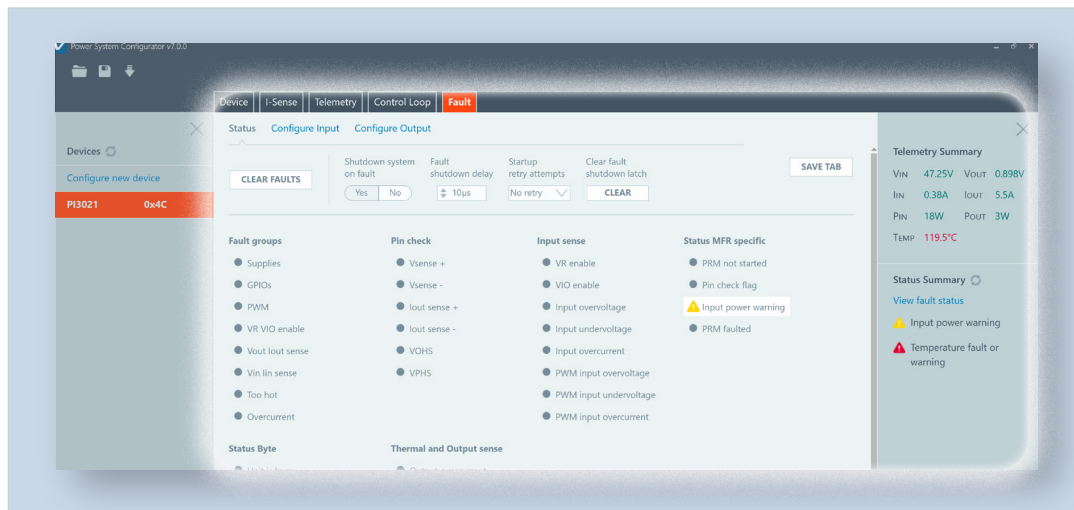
Power System Configurator v7.0.0

Device | I-Sense | Telemetry | Control Loop | Fault

Devices

Configure new device

PI3021 0x4C

Status Configure Input Configure Output

CLEAR FAULTS

Shutdown system on fault
Yes No

Fault shutdown delay
10µs

Startup retry attempts
No retry

Clear fault shutdown latch
CLEAR

SAVE TAB

Fault groups
Supplies
GPIOs
PWM
VR VIO enable
Vout Iout sense
Vin Iin sense
Too hot
Overcurrent

Pin check
Vsense +
Vsense -
Iout sense +
Iout sense -
VOHS
VPHS

Input sense
VR enable
VIO enable
Input overvoltage
Input undervoltage
Input overcurrent
PWM input overvoltage
PWM input undervoltage
PWM input overcurrent

Status MFR specific
PRM not started
Pin check flag
Input power warning
PRM faulted

Status Byte

Thermal and Output sense

Telemetry Summary
VIN 47.25V VOUT 0.898V
IIN 0.38A IOUT 5.5A
PIN 18W POUT 3W
TEMP 119.5°C

Status Summary
View fault status
Input power warning
Temperature fault or warning